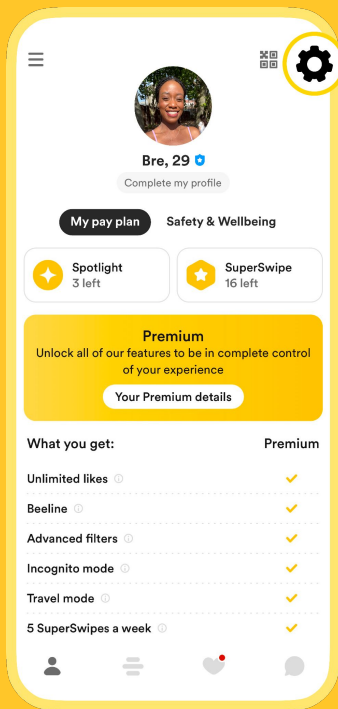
Bre, 29

Complete my profile

My pay plan | Safety & Wellbeing

Spotlight
3 left

SuperSwipe
16 left

Premium
Unlock all of our features to be in complete control of your experience

Your Premium details

| What you get: | Premium |
|---|---|
| Unlimited likes | ✓ |
| Beeline | ✓ |
| Advanced filters | ✓ |
| Incognito mode | ✓ |
| Travel mode | ✓ |
| 5 SuperSwipes a week | ✓ |